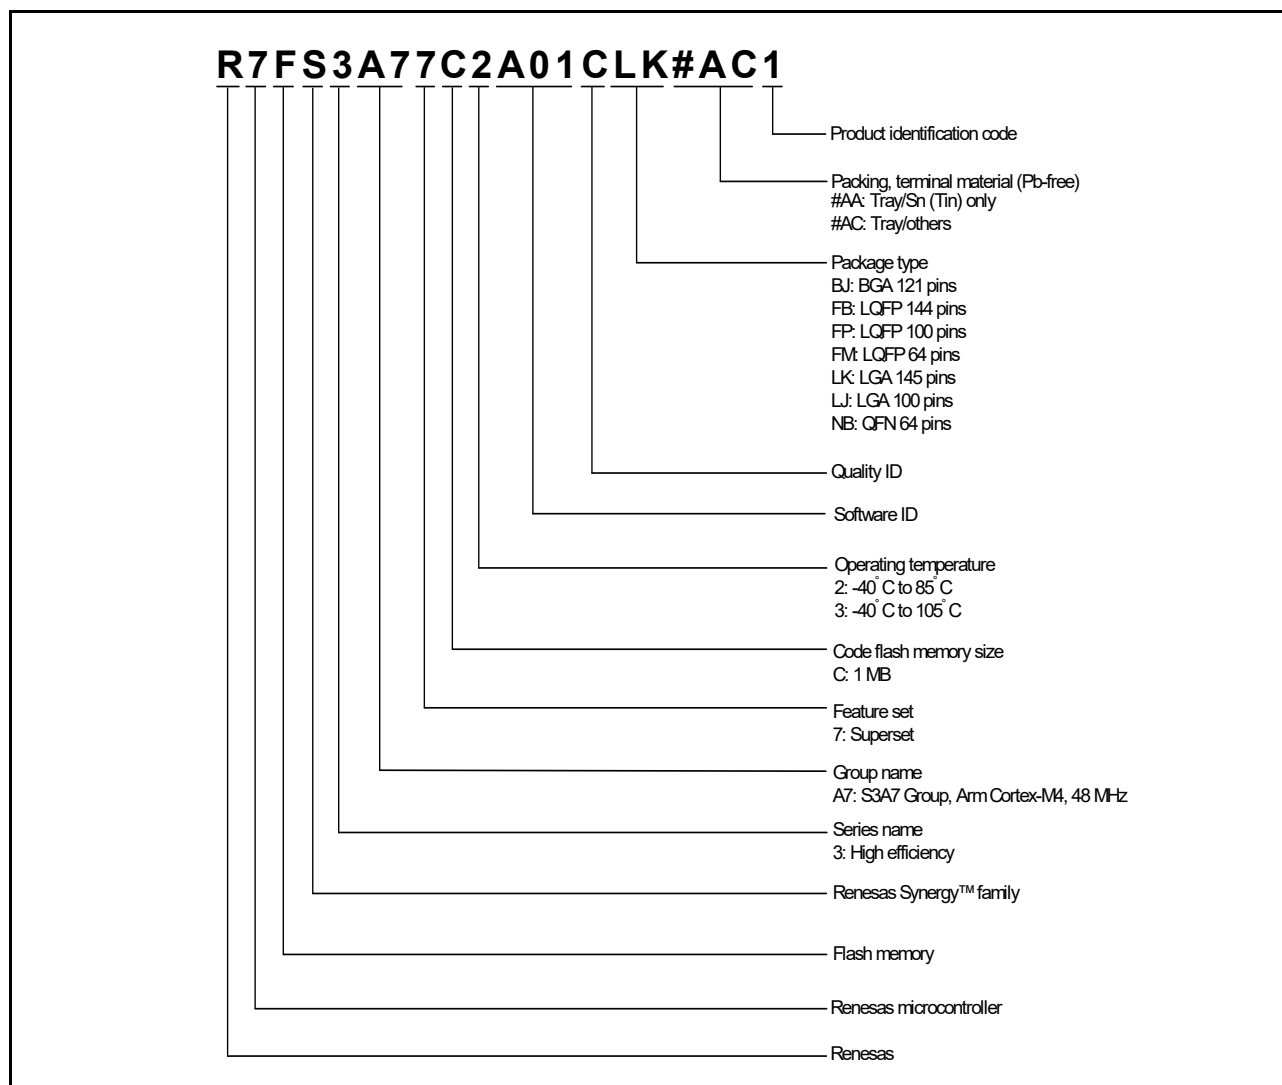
R7FS3A77C2A01CLK#AC1

Product identification code

Packing, terminal material (Pb-free)
#AA: Tray/Sn (Tin) only
#AC: Tray/others

Package type
BJ: BGA 121 pins
FB: LQFP 144 pins
FP: LQFP 100 pins
FM: LQFP 64 pins
LK: LGA 145 pins
LJ: LGA 100 pins
NB: QFN 64 pins

Quality ID

Software ID

Operating temperature
2: -40° C to 85° C
3: -40° C to 105° C

Code flash memory size
C: 1 MB

Feature set
7: Superset

Group name
A7: S3A7 Group, Arm Cortex-M4, 48 MHz

Series name
3: High efficiency

Renesas Synergy™ family

Flash memory

Renesas microcontroller

Renesas